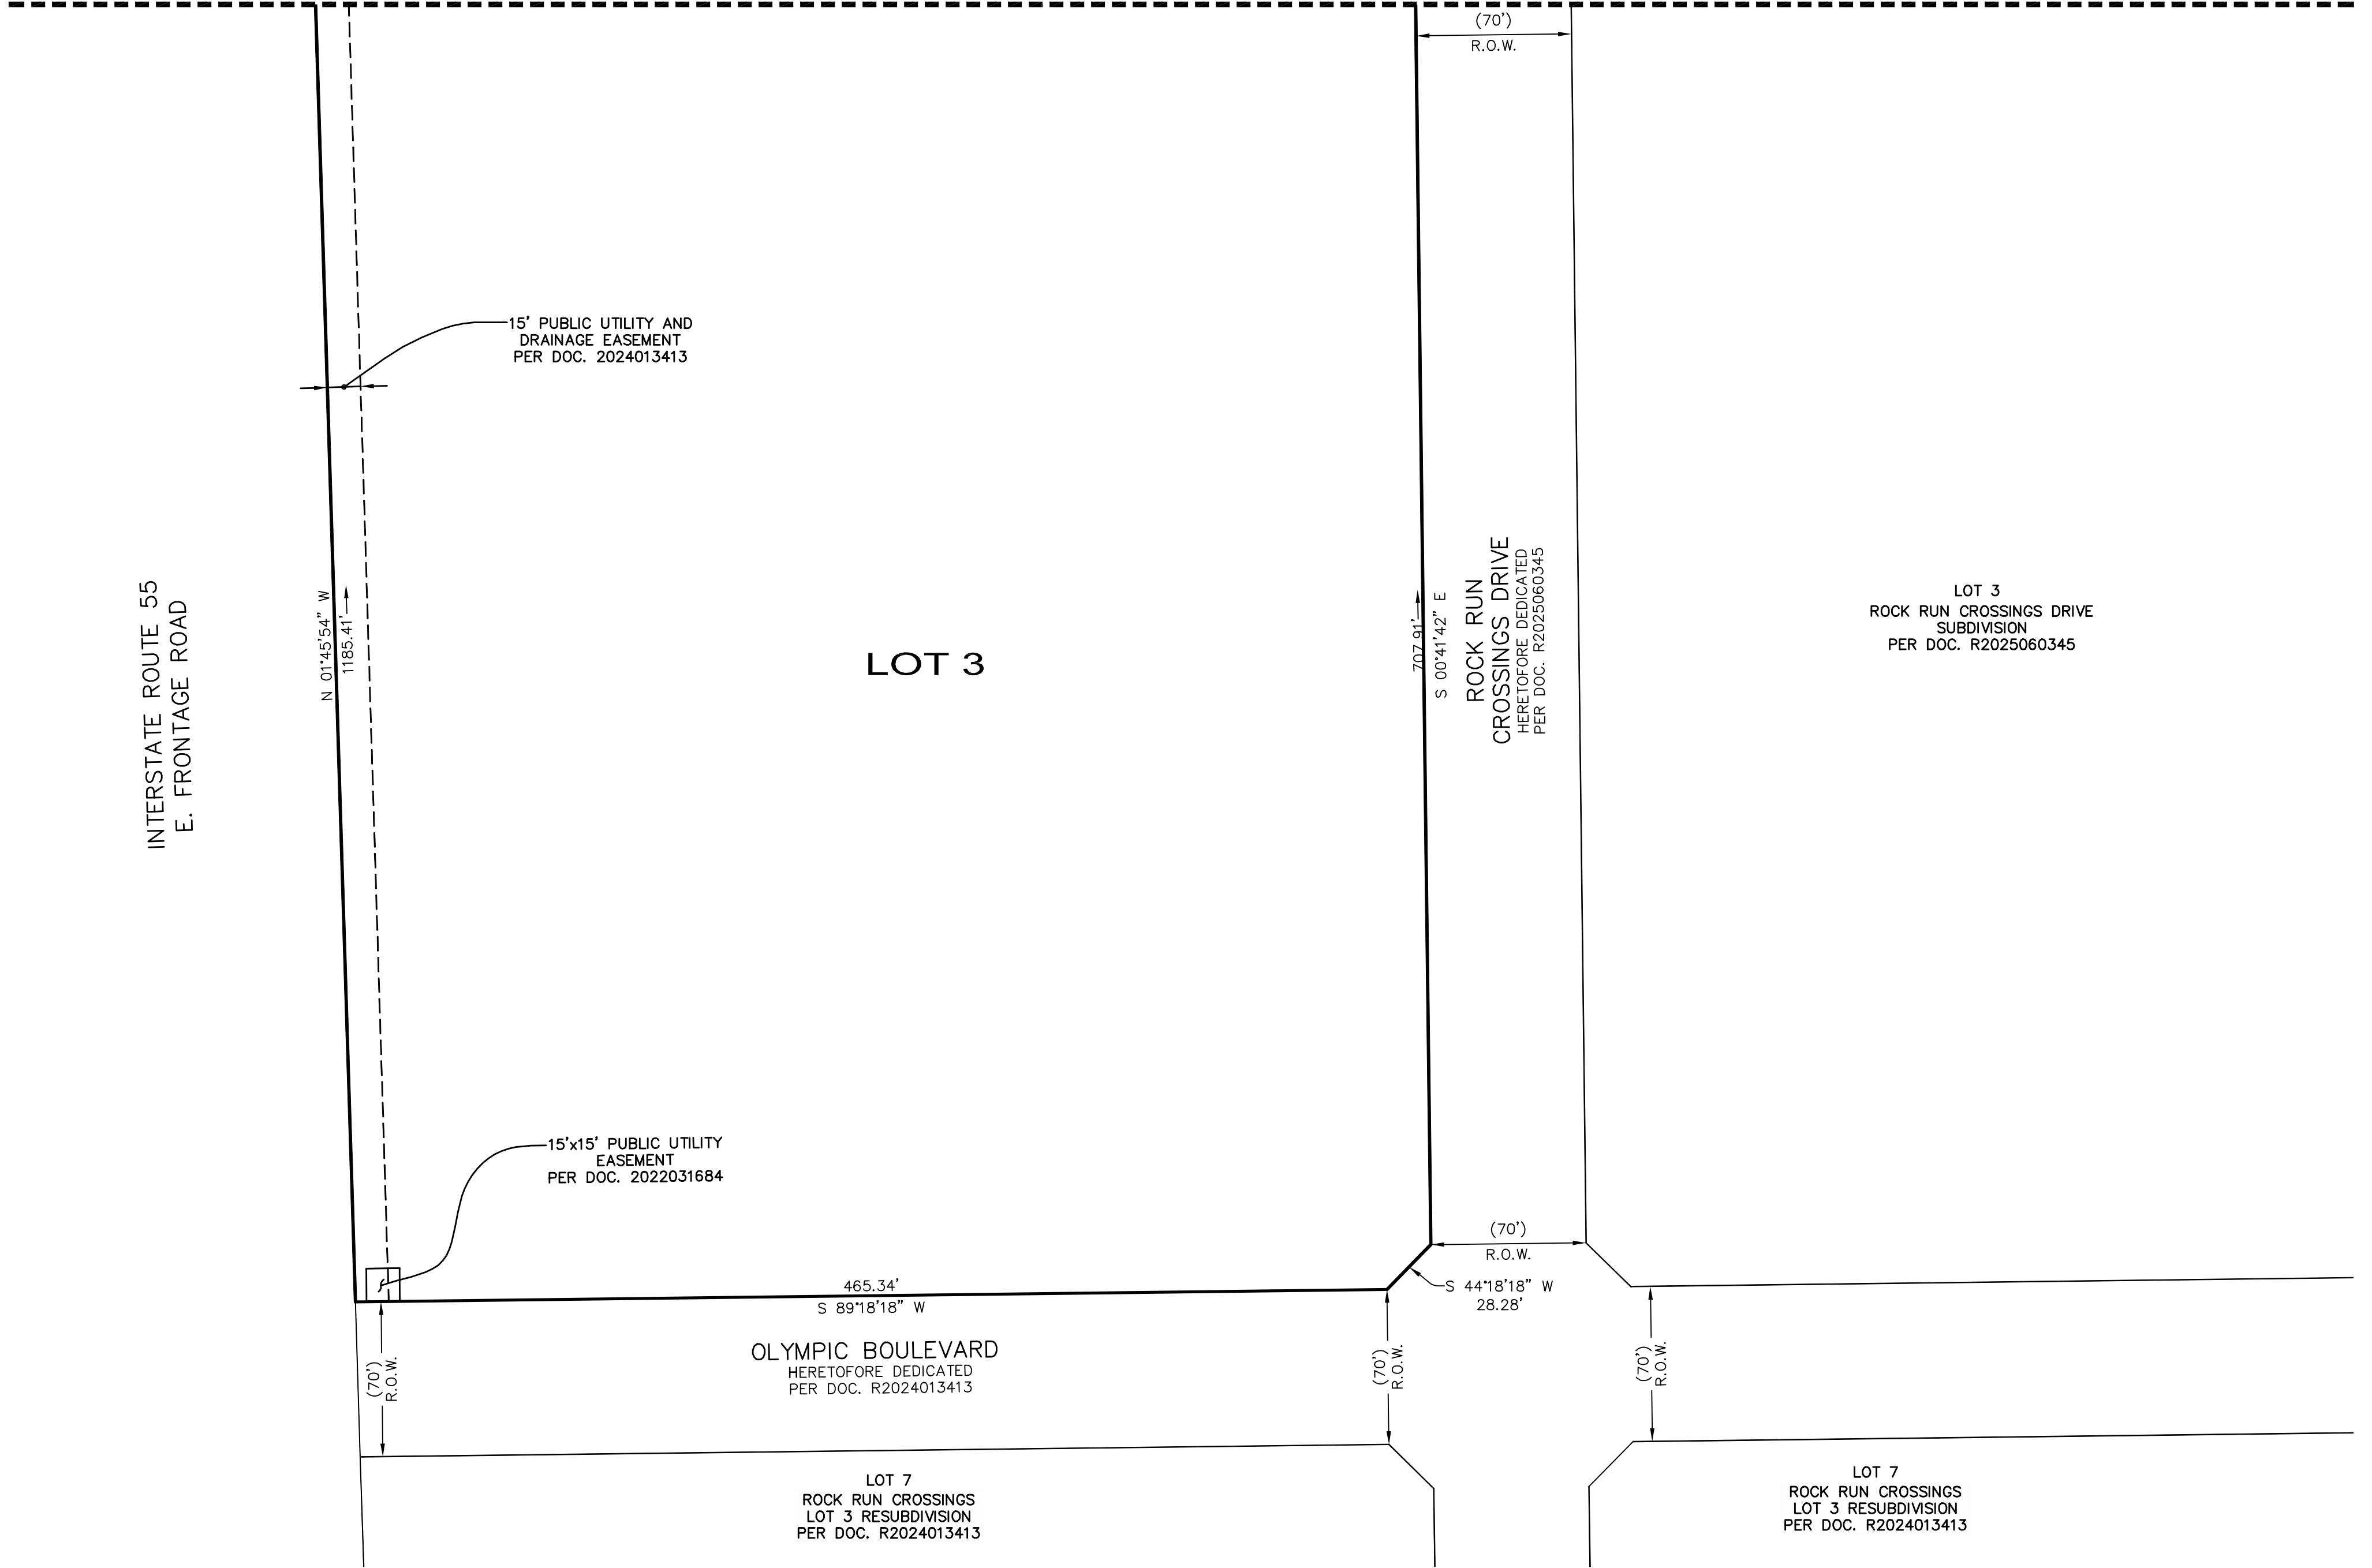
(70')
R.O.W.

15' PUBLIC UTILITY AND
DRAINAGE EASEMENT
PER DOC. 2024013413

INTERSTATE ROUTE 55
E. FRONTAGE ROAD

N 01°45'54" W
1185.41'

LOT 3

707.91'
S 00°41'42" E

ROCK RUN
CROSSINGS DRIVE
HERETOFORE DEDICATED
PER DOC. R2025060345

LOT 3
ROCK RUN CROSSINGS DRIVE
SUBDIVISION
PER DOC. R2025060345

15'x15' PUBLIC UTILITY
EASEMENT
PER DOC. 2022031684

(70')
R.O.W.

465.34'
S 89°18'18" W

S 44°18'18" W
28.28'

(70')
R.O.W.

OLYMPIC BOULEVARD
HERETOFORE DEDICATED
PER DOC. R2024013413

(70')
R.O.W.

(70')
R.O.W.

LOT 7
ROCK RUN CROSSINGS
LOT 3 RESUBDIVISION
PER DOC. R2024013413

LOT 7
ROCK RUN CROSSINGS
LOT 3 RESUBDIVISION
PER DOC. R2024013413